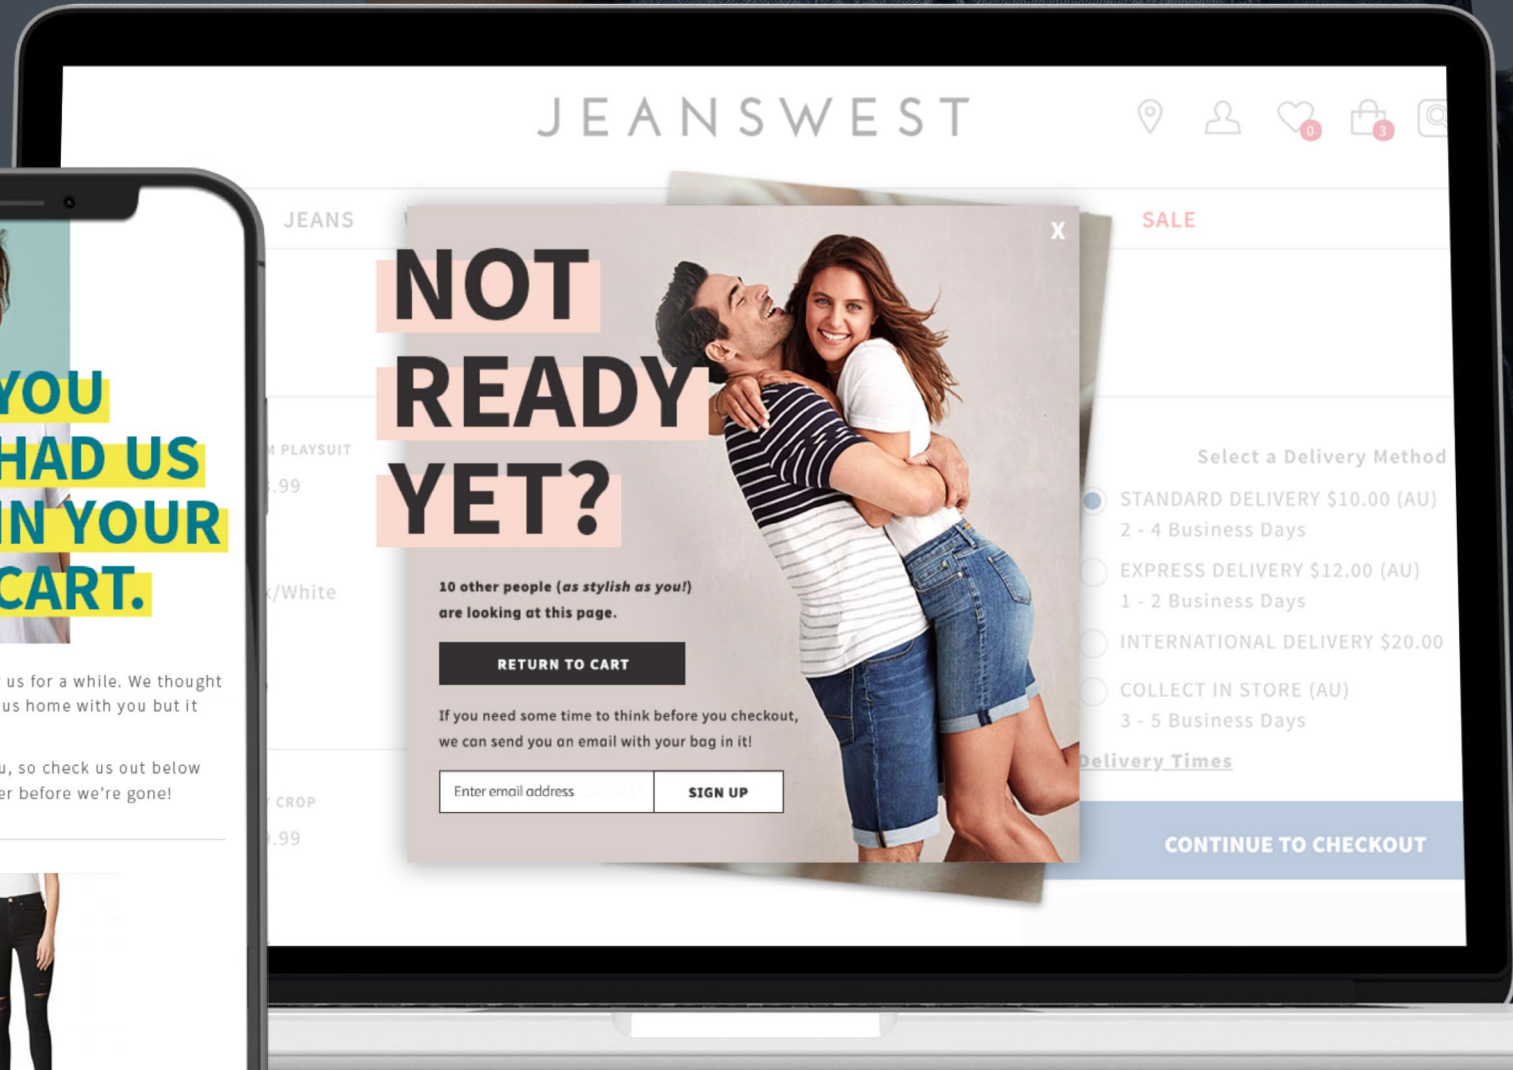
YOU HAD US IN YOUR CART.

us for a while. We thought us home with you but it

u, so check us out below er before we're gone!

JEANSWEST

0

3

JEANS

SALE

M PLAYSUIT

.99

k/White

CROP

.99

NOT READY YET?

10 other people (*as stylish as you!*) are looking at this page.

RETURN TO CART

If you need some time to think before you checkout, we can send you an email with your bag in it!

Enter email address

SIGN UP

X

Select a Delivery Method

STANDARD DELIVERY $10.00 (AU)
2 - 4 Business Days

EXPRESS DELIVERY $12.00 (AU)
1 - 2 Business Days

INTERNATIONAL DELIVERY $20.00

COLLECT IN STORE (AU)
3 - 5 Business Days

Delivery Times

CONTINUE TO CHECKOUT